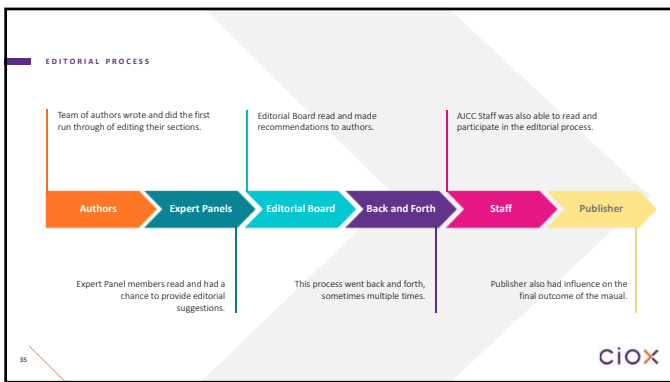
EDITORIAL PROCESS

Team of authors wrote and did the first run through of editing their sections.

Editorial Board read and made recommendations to authors.

AJCC Staff was also able to read and participate in the editorial process.

Authors

Expert Panels

Editorial Board

Back and Forth

Staff

Publisher

Expert Panel members read and had a chance to provide editorial suggestions.

This process went back and forth, sometimes multiple times.

Publisher also had influence on the final outcome of the maual.

35

CIOX